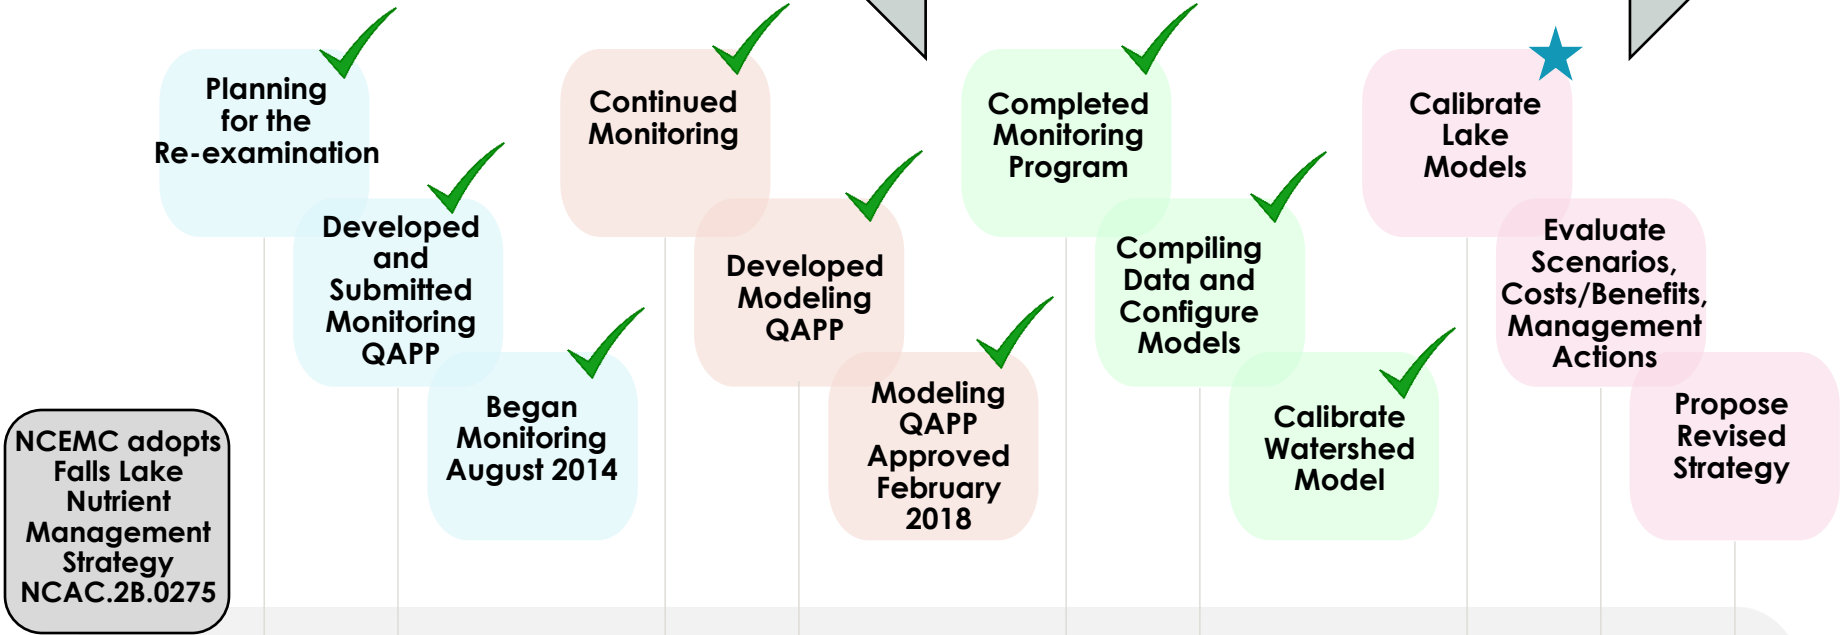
Planning for the Re-examination

Developed and Submitted Monitoring QAPP

Began Monitoring August 2014

Continued Monitoring

Developed Modeling QAPP

Modeling QAPP Approved February 2018

Completed Monitoring Program

Compiling Data and Configure Models

Calibrate Watershed Model

Calibrate Lake Models

Evaluate Scenarios, Costs/Benefits, Management Actions

Propose Revised Strategy

NCEMC adopts Falls Lake Nutrient Management Strategy NCAC.2B.0275